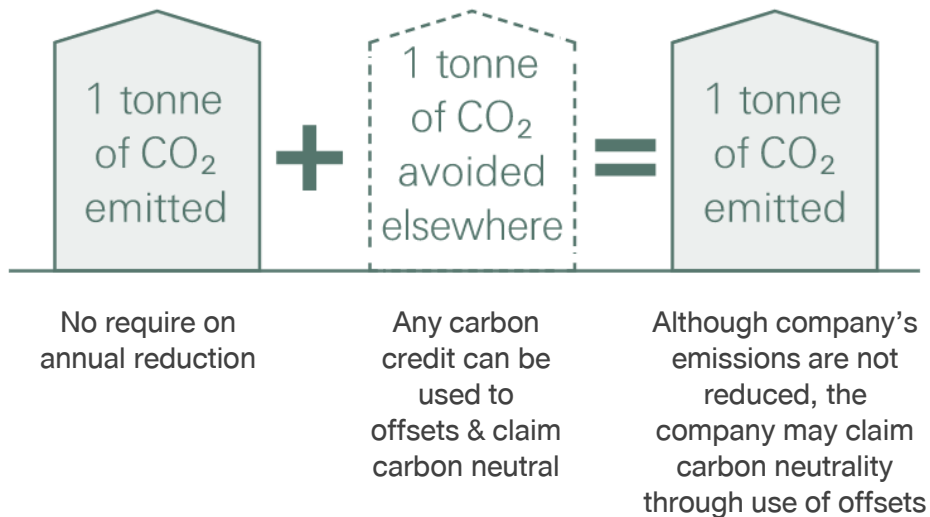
1 tonne of $CO_2$ emitted

+

1 tonne of $CO_2$ avoided elsewhere

=

1 tonne of $CO_2$ emitted

No require on annual reduction

Any carbon credit can be used to offsets & claim carbon neutral

Although company's emissions are not reduced, the company may claim carbon neutrality through use of offsets